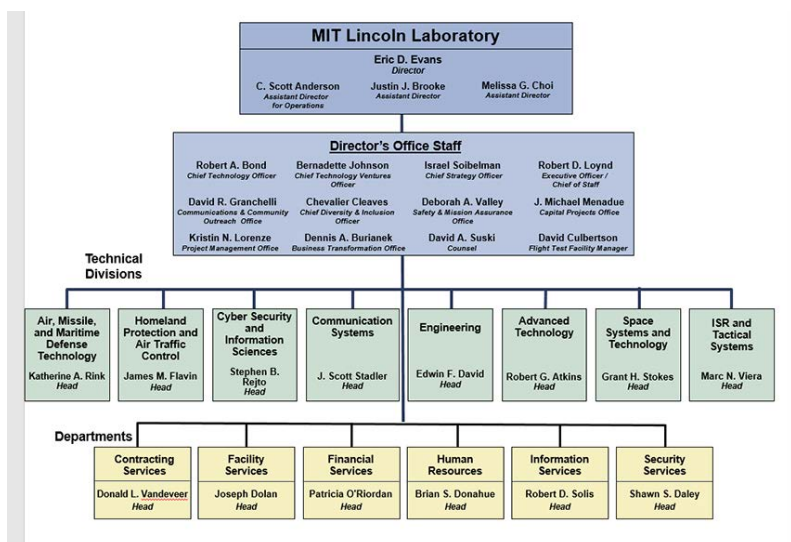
MIT Lincoln Laboratory

Eric D. Evans
Director

C. Scott Anderson
Assistant Director for Operations

Justin J. Brooke
Assistant Director

Melissa G. Choi
Assistant Director

Director's Office Staff

Robert A. Bond
Chief Technology Officer

Bernadette Johnson
Chief Technology Ventures Officer

Israel Soibelman
Chief Strategy Officer

Robert D. Loynd
Executive Officer / Chief of Staff

David R. Granchelli
Communications & Community Outreach Office

Chevalier Cleaves
Chief Diversity & Inclusion Officer

Deborah A. Valley
Safety & Mission Assurance Office

J. Michael Menadue
Capital Projects Office

Kristin N. Lorenze
Project Management Office

Dennis A. Burianek
Business Transformation Office

David A. Suski
Counsel

David Culbertson
Flight Test Facility Manager

Technical Divisions

Air, Missile, and Maritime Defense Technology
Katherine A. Rink
Head

Homeland Protection and Air Traffic Control
James M. Flavin
Head

Cyber Security and Information Sciences
Stephen B. Rejto
Head

Communication Systems
J. Scott Stadler
Head

Engineering
Edwin F. David
Head

Advanced Technology
Robert G. Atkins
Head

Space Systems and Technology
Grant H. Stokes
Head

ISR and Tactical Systems
Marc N. Viera
Head

Departments

Contracting Services
Donald L. Vandeveer
Head

Facility Services
Joseph Dolan
Head

Financial Services
Patricia O'Riordan
Head

Human Resources
Brian S. Donahue
Head

Information Services
Robert D. Solis
Head

Security Services
Shawn S. Daley
Head